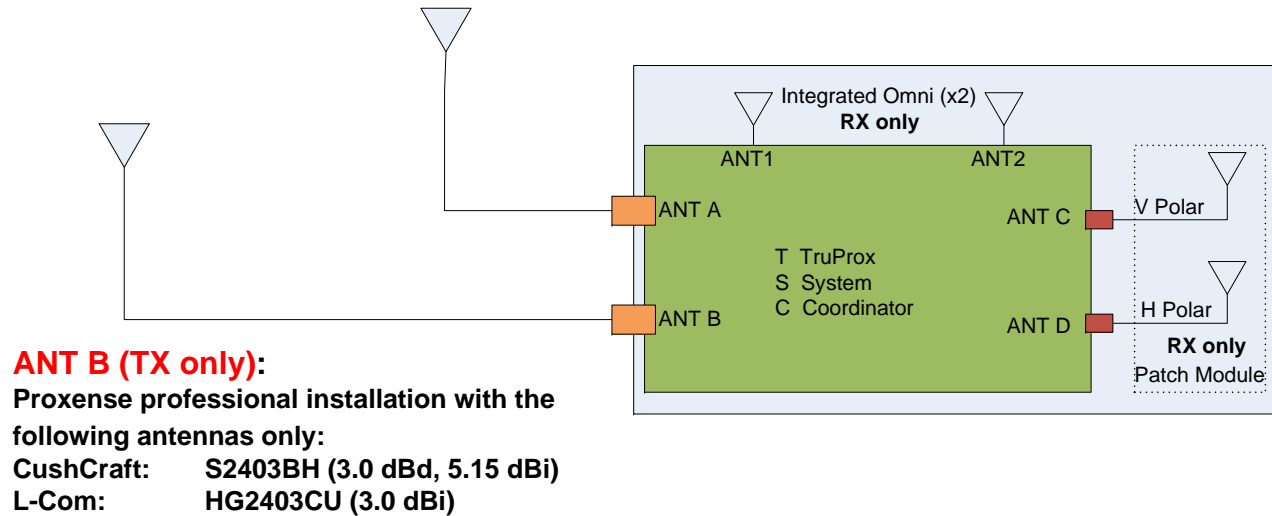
Integrated Omni (x2)
RX only

ANT1
ANT2

ANT A
ANT C
V Polar

T TruProx
S System
C Coordinator

ANT B
ANT D
H Polar

RX only
Patch Module

ANT B (TX only):
Proxense professional installation with the following antennas only:
CushCraft: S2403BH (3.0 dBd, 5.15 dBi)
L-Com: HG2403CU (3.0 dBi)